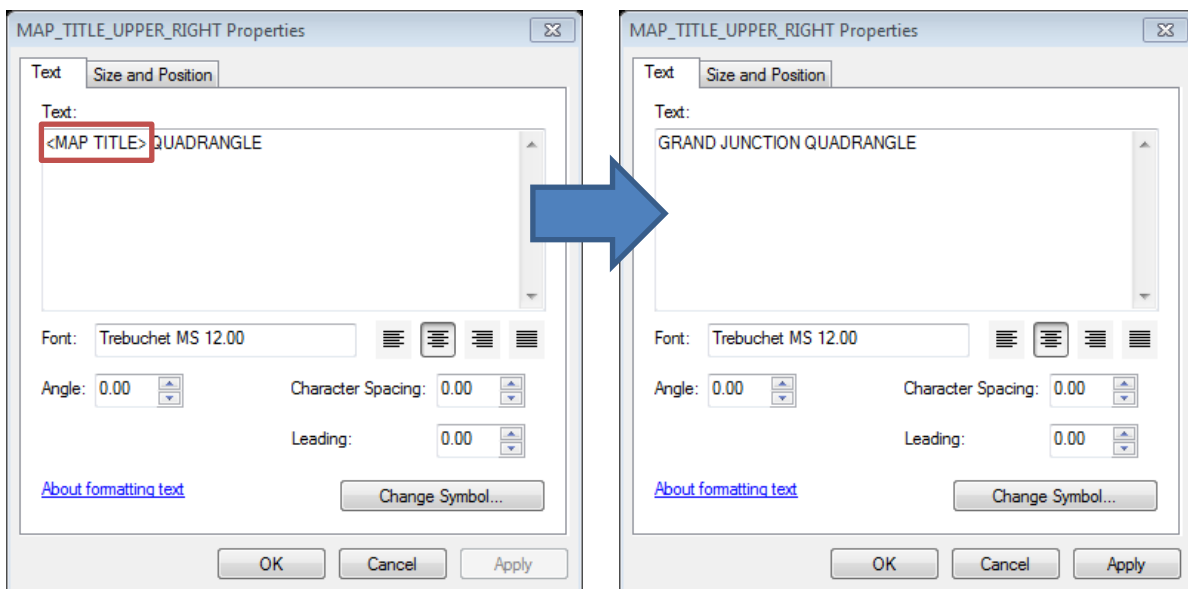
MAP_TITLE_UPPER_RIGHT Properties

Text | Size and Position

Text:

<MAP TITLE> QUADRANGLE

Font: Trebuchet MS 12.00

Angle: 0.00

Character Spacing: 0.00

Leading: 0.00

About formatting text

Change Symbol...

OK | Cancel | Apply

MAP_TITLE_UPPER_RIGHT Properties

Text | Size and Position

Text:

GRAND JUNCTION QUADRANGLE

Font: Trebuchet MS 12.00

Angle: 0.00

Character Spacing: 0.00

Leading: 0.00

About formatting text

Change Symbol...

OK | Cancel | Apply